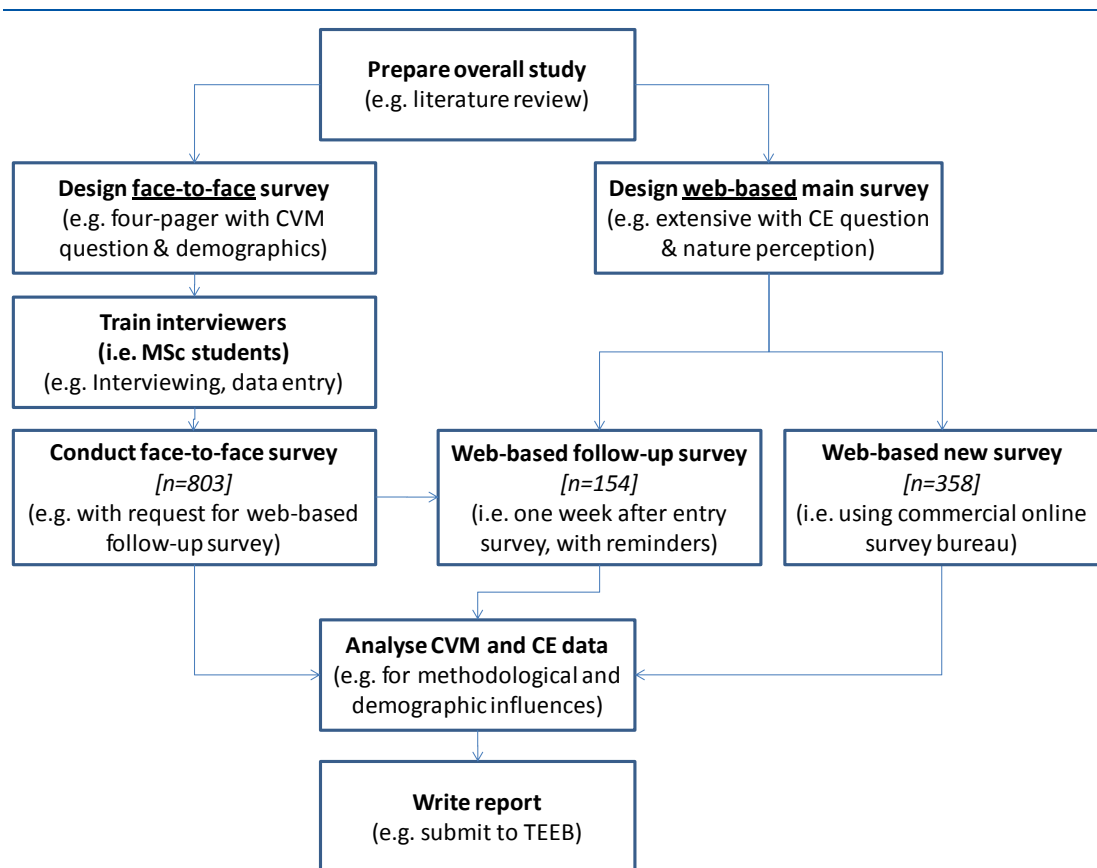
Prepare overall study
(e.g. literature review)

Design face-to-face survey
(e.g. four-pager with CVM question & demographics)

Design web-based main survey
(e.g. extensive with CE question & nature perception)

Train interviewers
(i.e. MSc students)
(e.g. Interviewing, data entry)

Conduct face-to-face survey
[n=803]
(e.g. with request for web-based follow-up survey)

Web-based follow-up survey
[n=154]
(i.e. one week after entry survey, with reminders)

Web-based new survey
[n=358]
(i.e. using commercial online survey bureau)

Analyse CVM and CE data
(e.g. for methodological and demographic influences)

Write report
(e.g. submit to TEEB)